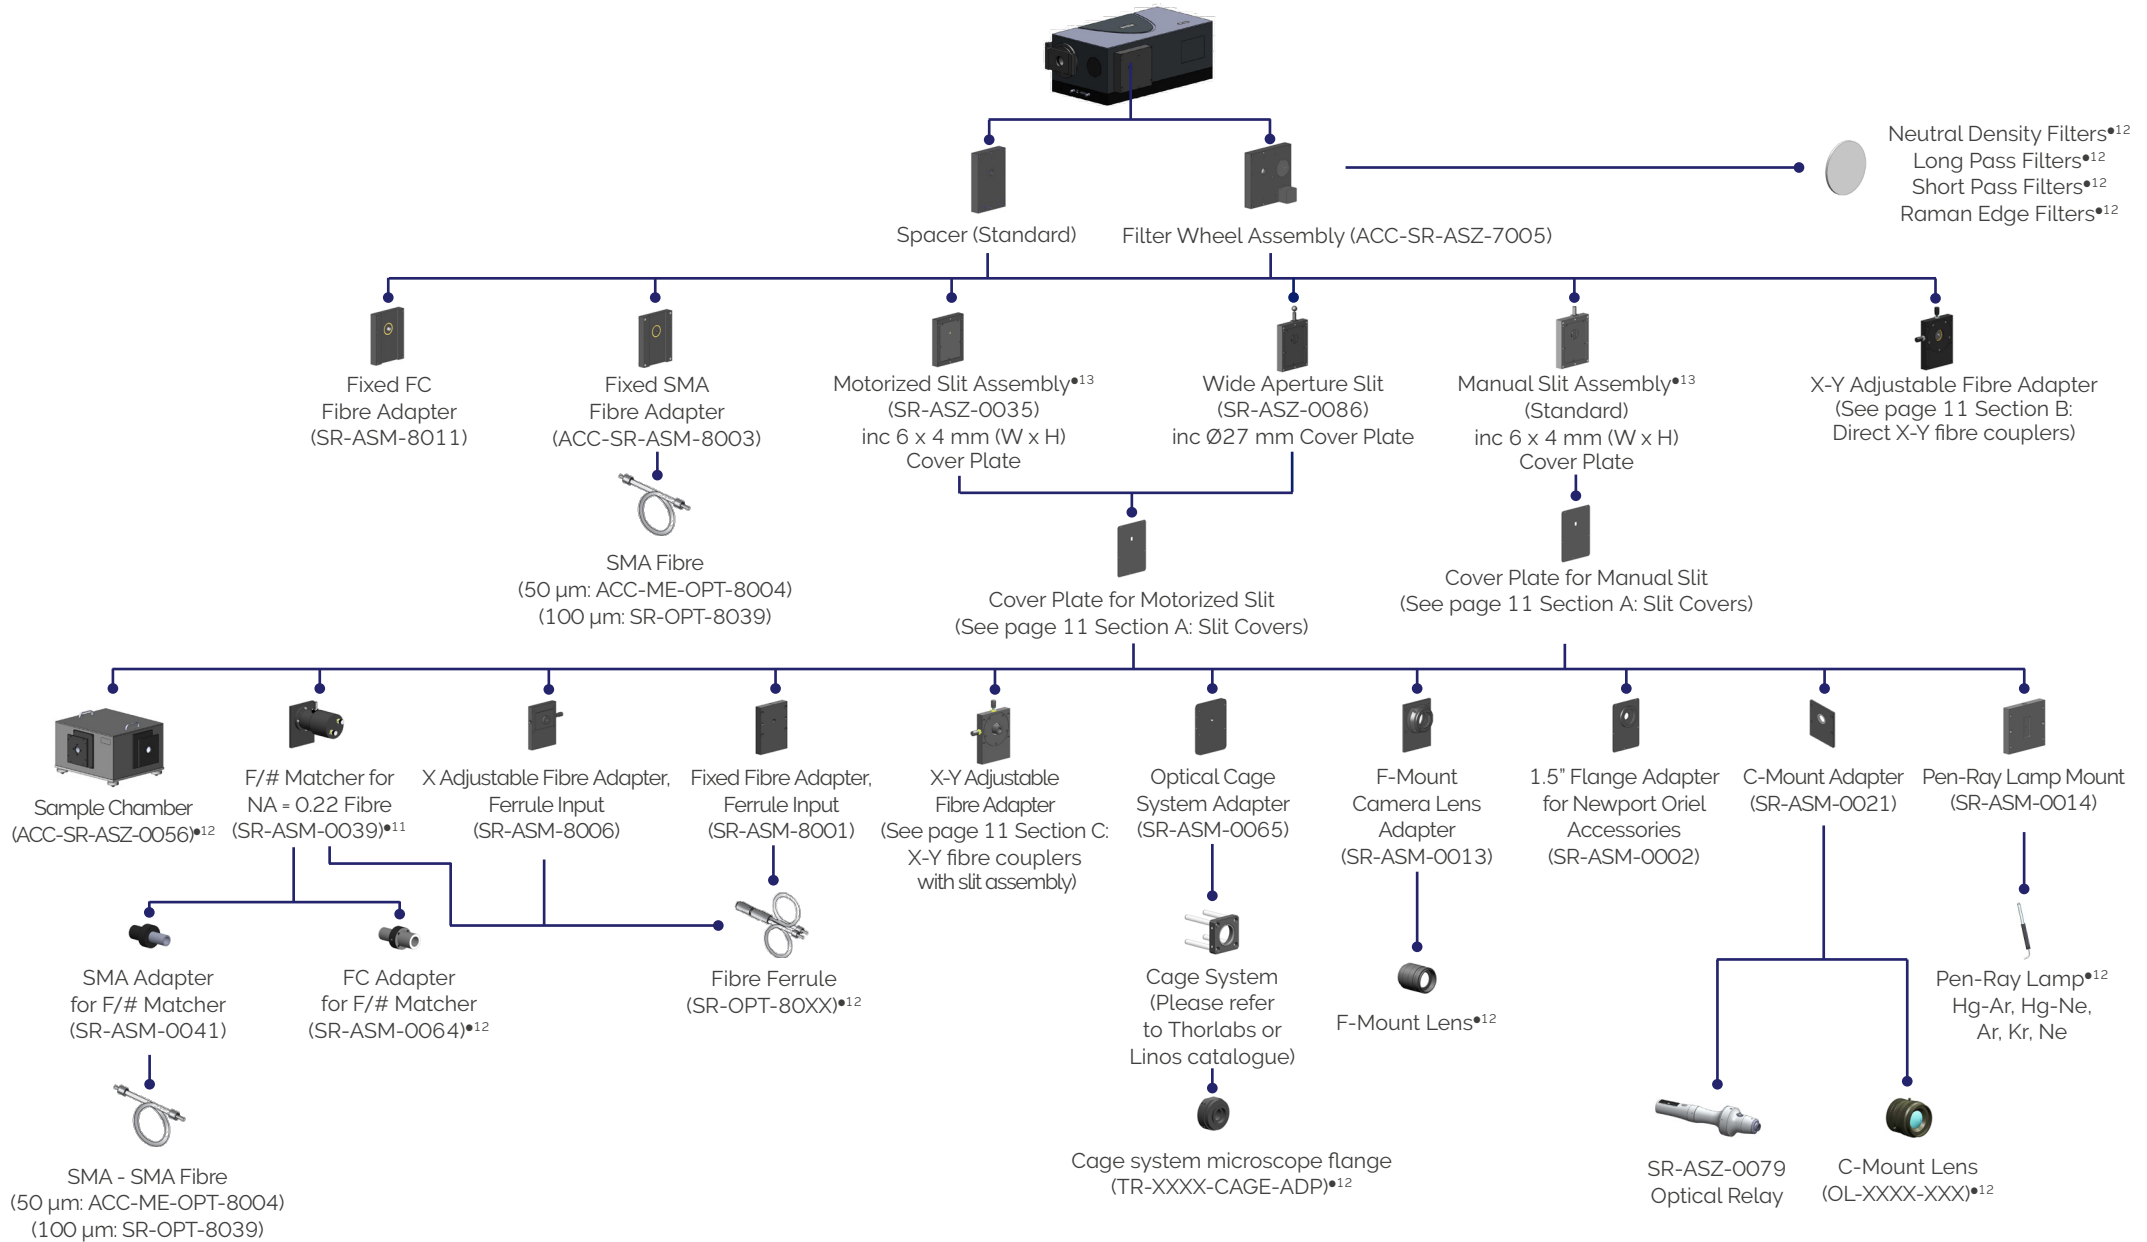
Spacer (Standard)

Filter Wheel Assembly (ACC-SR-ASZ-7005)

Neutral Density Filters•12
Long Pass Filters•12
Short Pass Filters•12
Raman Edge Filters•12

Fixed FC Fibre Adapter (SR-ASM-8011)

Fixed SMA Fibre Adapter (ACC-SR-ASM-8003)

SMA Fibre (50 µm: ACC-ME-OPT-8004) (100 µm: SR-OPT-8039)

Motorized Slit Assembly•13 (SR-ASZ-0035) inc 6 x 4 mm (W x H) Cover Plate

Wide Aperture Slit (SR-ASZ-0086) inc Ø27 mm Cover Plate

Cover Plate for Motorized Slit (See page 11 Section A: Slit Covers)

Manual Slit Assembly•13 (Standard) inc 6 x 4 mm (W x H) Cover Plate

Cover Plate for Manual Slit (See page 11 Section A: Slit Covers)

X-Y Adjustable Fibre Adapter (See page 11 Section B: Direct X-Y fibre couplers)

Sample Chamber (ACC-SR-ASZ-0056)•12

F/# Matcher for NA = 0.22 Fibre (SR-ASM-0039)•11

SMA Adapter for F/# Matcher (SR-ASM-0041)

SMA - SMA Fibre (50 µm: ACC-ME-OPT-8004) (100 µm: SR-OPT-8039)

FC Adapter for F/# Matcher (SR-ASM-0064)•12

X Adjustable Fibre Adapter, Ferrule Input (SR-ASM-8006)

Fixed Fibre Adapter, Ferrule Input (SR-ASM-8001)

Fibre Ferrule (SR-OPT-80XX)•12

X-Y Adjustable Fibre Adapter (See page 11 Section C: X-Y fibre couplers with slit assembly)

Optical Cage System Adapter (SR-ASM-0065)

Cage System (Please refer to Thorlabs or Linos catalogue)

Cage system microscope flange (TR-XXXX-CAGE-ADP)•12

F-Mount Camera Lens Adapter (SR-ASM-0013)

F-Mount Lens•12

1.5" Flange Adapter for Newport Oriel Accessories (SR-ASM-0002)

C-Mount Adapter (SR-ASM-0021)

SR-ASZ-0079 Optical Relay

C-Mount Lens (OL-XXXX-XXX)•12

Pen-Ray Lamp Mount (SR-ASM-0014)

Pen-Ray Lamp•12 Hg-Ar, Hg-Ne, Ar, Kr, Ne